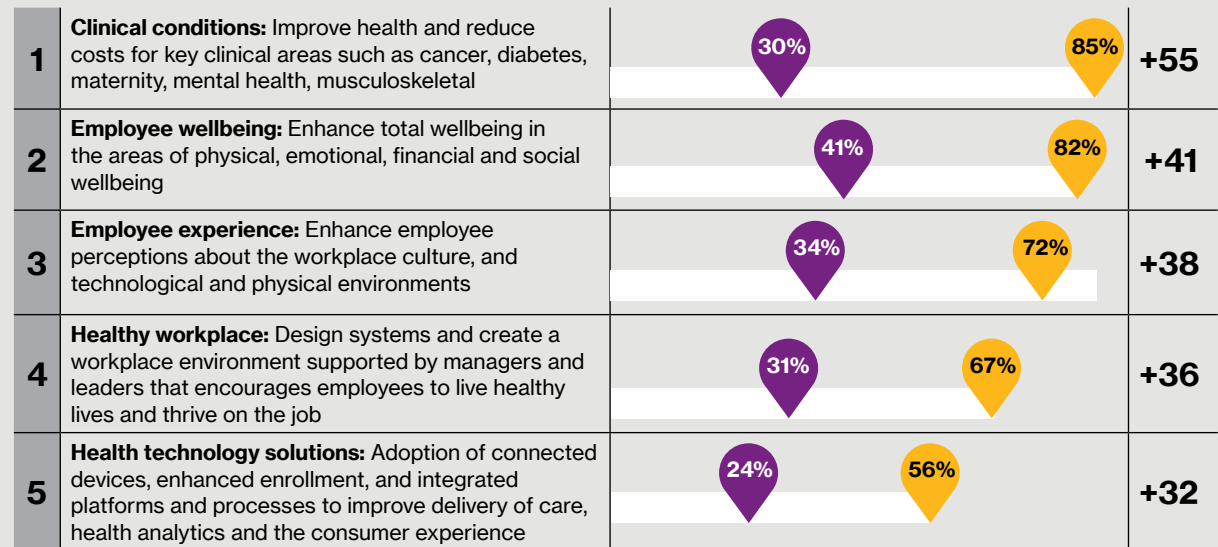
| | | | |
|---|---|---|---|
| 1 | **Clinical conditions:** Improve health and reduce costs for key clinical areas such as cancer, diabetes, maternity, mental health, musculoskeletal | 30% 85% | +55 |
| 2 | **Employee wellbeing:** Enhance total wellbeing in the areas of physical, emotional, financial and social wellbeing | 41% 82% | +41 |
| 3 | **Employee experience:** Enhance employee perceptions about the workplace culture, and technological and physical environments | 34% 72% | +38 |
| 4 | **Healthy workplace:** Design systems and create a workplace environment supported by managers and leaders that encourages employees to live healthy lives and thrive on the job | 31% 67% | +36 |
| 5 | **Health technology solutions:** Adoption of connected devices, enhanced enrollment, and integrated platforms and processes to improve delivery of care, health analytics and the consumer experience | 24% 56% | +32 |